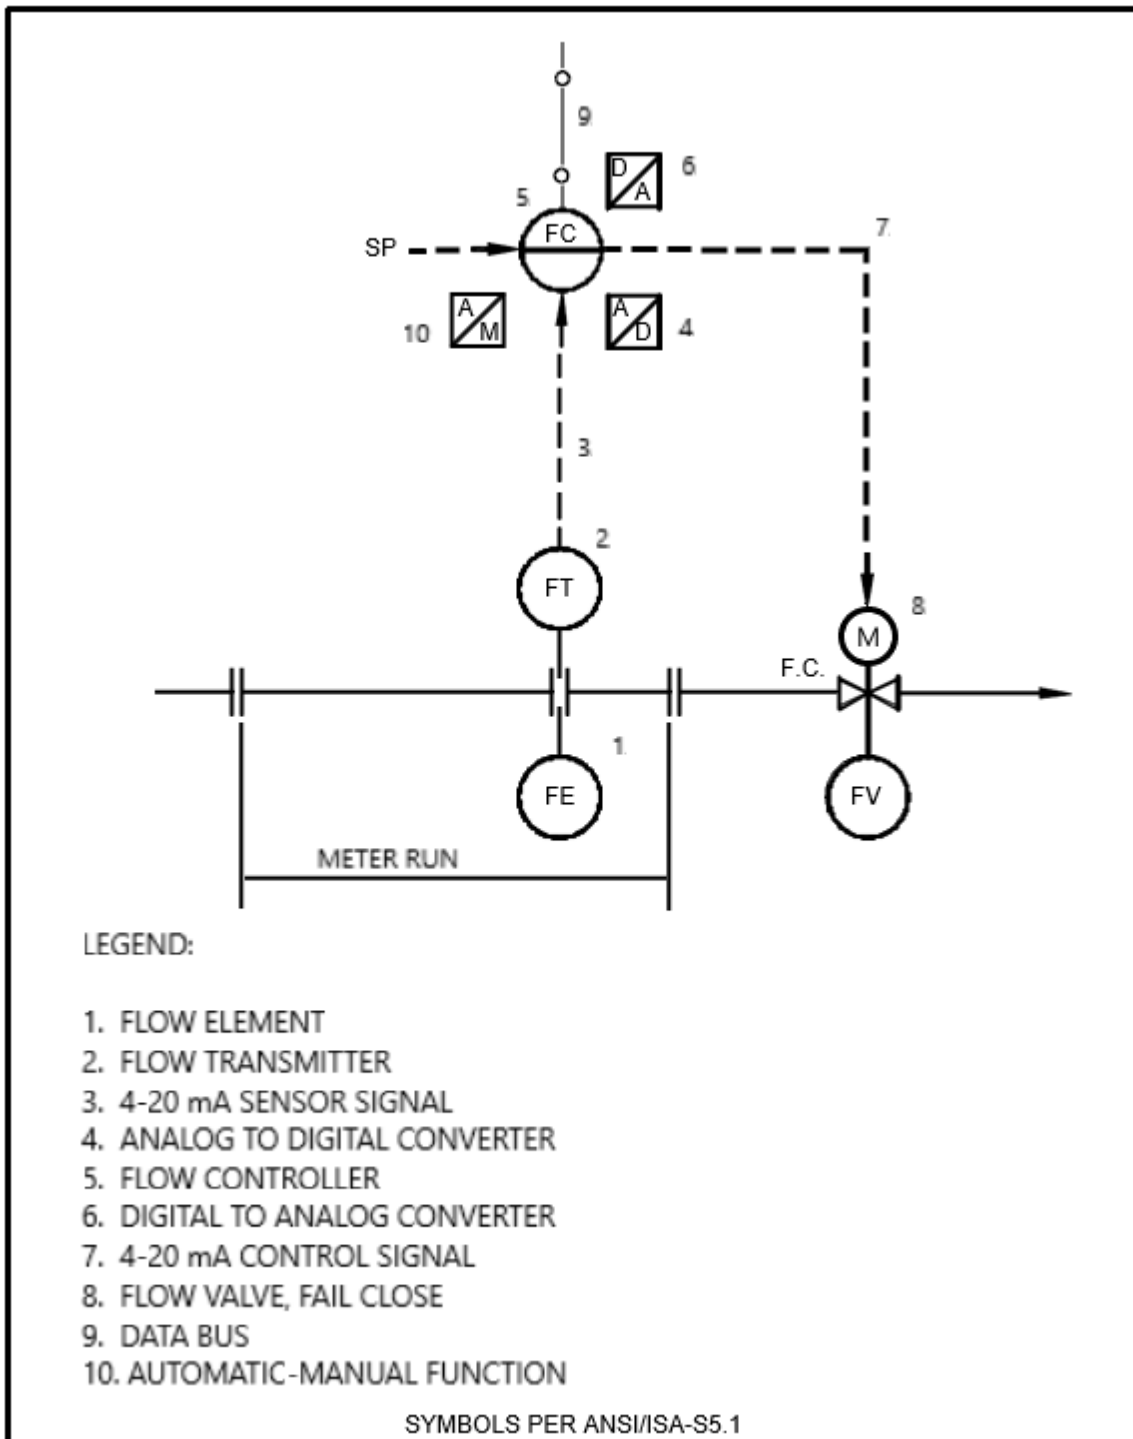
9

D/A 6

5

FC

SP

7

A/M 10

A/D 4

3

2

FT

8

M

F.C.

1

FE

FV

METER RUN

LEGEND:

1. FLOW ELEMENT
2. FLOW TRANSMITTER
3. 4-20 mA SENSOR SIGNAL
4. ANALOG TO DIGITAL CONVERTER
5. FLOW CONTROLLER
6. DIGITAL TO ANALOG CONVERTER
7. 4-20 mA CONTROL SIGNAL
8. FLOW VALVE, FAIL CLOSE
9. DATA BUS
10. AUTOMATIC-MANUAL FUNCTION

SYMBOLS PER ANSI/ISA-S5.1